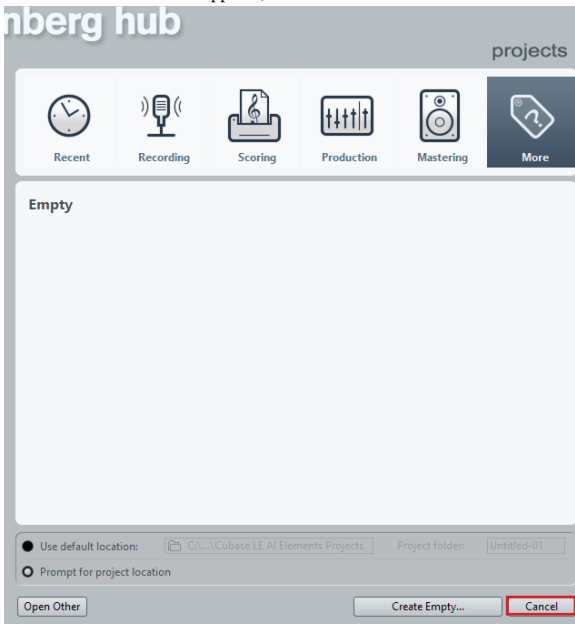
nberg hub

projects

Recent

Recording

Scoring

Production

Mastering

More

Empty

Use default location:

C:\...\Cubase LE AI Elements Projects

Project folder:

Untitled-01

Prompt for project location

Open Other

Create Empty...

Cancel